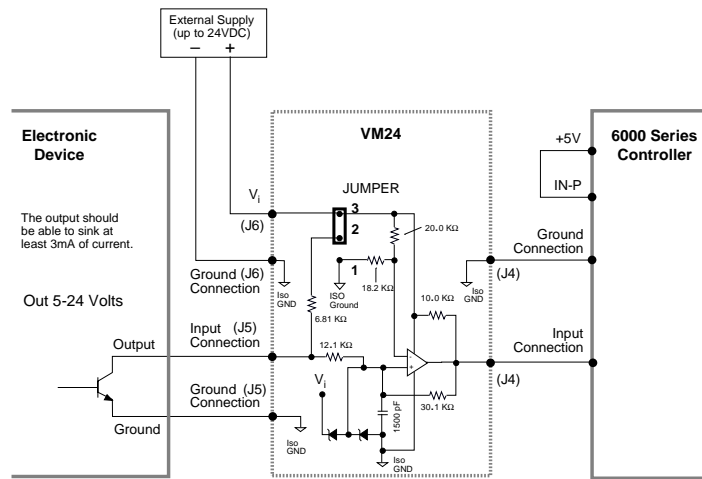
External Supply (up to 24VDC)
− +

Electronic Device

The output should be able to sink at least 3mA of current.

Out 5-24 Volts

Output

Ground

VM24

$V_i$

(J6)

JUMPER

3

2

1

20.0 KΩ

18.2 KΩ

ISO Ground

Ground (J6) Connection

Iso GND

6.81 KΩ

Input (J5) Connection

12.1 KΩ

10.0 KΩ

Ground (J5) Connection

$V_i$

1500 pF

30.1 KΩ

Iso GND

Iso GND

6000 Series Controller

+5V

IN-P

Ground Connection

(J4)

Iso GND

Input Connection

(J4)